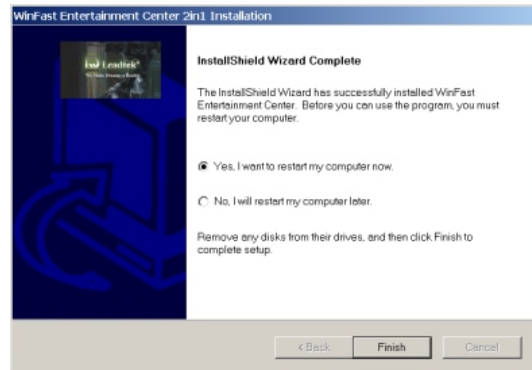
WinFast Entertainment Center 2in1 Installation

Leadtek

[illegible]

InstallShield Wizard Complete

The InstallShield Wizard has successfully installed WinFast Entertainment Center. Before you can use the program, you must restart your computer.

Yes, I want to restart my computer now.

No, I will restart my computer later.

Remove any disks from their drives, and then click Finish to complete setup.

< Back

Finish

Cancel